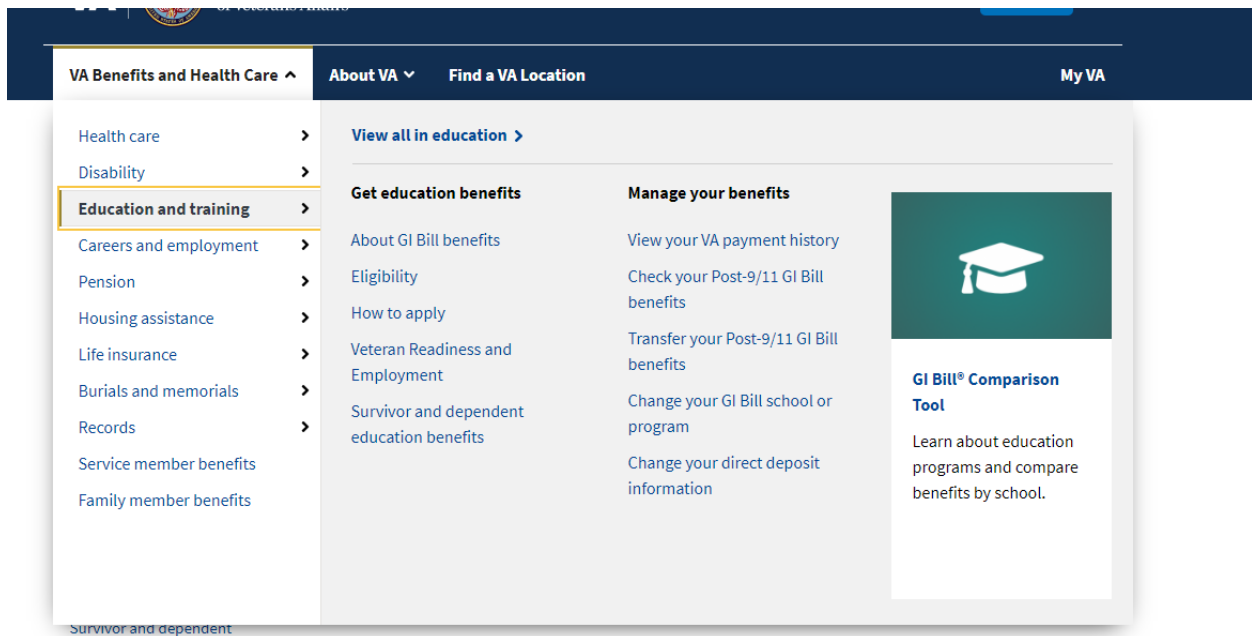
VA Benefits and Health Care

About VA

Find a VA Location

My VA

Health care

Disability

Education and training

Careers and employment

Pension

Housing assistance

Life insurance

Burials and memorials

Records

Service member benefits

Family member benefits

View all in education

Get education benefits

About GI Bill benefits

Eligibility

How to apply

Veteran Readiness and Employment

Survivor and dependent education benefits

Manage your benefits

View your VA payment history

Check your Post-9/11 GI Bill benefits

Transfer your Post-9/11 GI Bill benefits

Change your GI Bill school or program

Change your direct deposit information

GI Bill® Comparison Tool

Learn about education programs and compare benefits by school.

Survivor and dependent